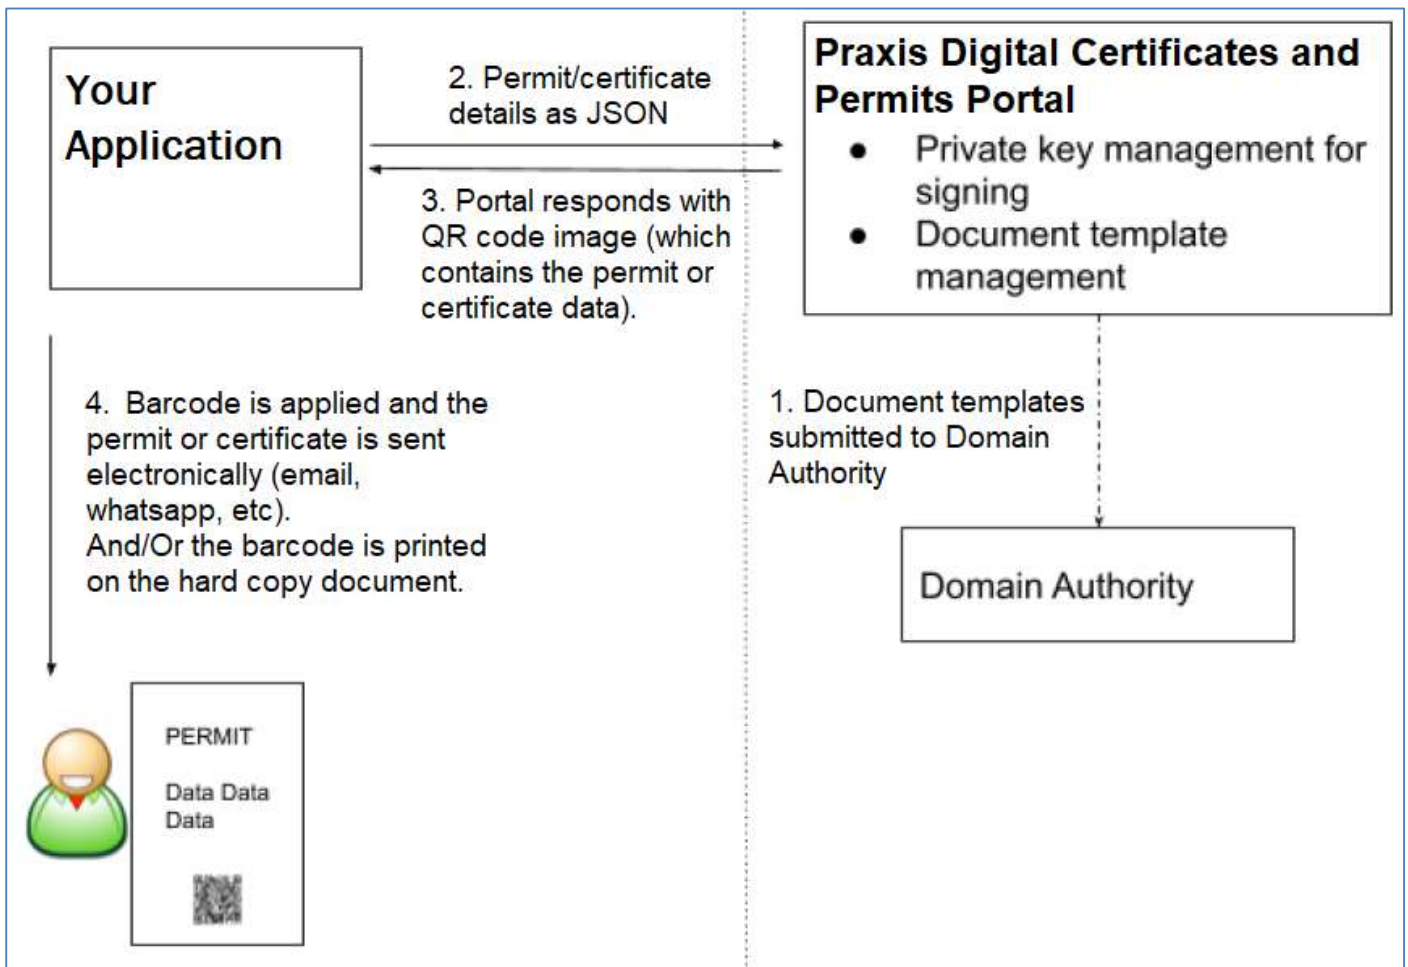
Your Application

2. Permit/certificate details as JSON

3. Portal responds with QR code image (which contains the permit or certificate data).

Praxis Digital Certificates and Permits Portal

- Private key management for signing
- Document template management

4. Barcode is applied and the permit or certificate is sent electronically (email, whatsapp, etc).
And/Or the barcode is printed on the hard copy document.

1. Document templates submitted to Domain Authority

Domain Authority

PERMIT

Data Data Data